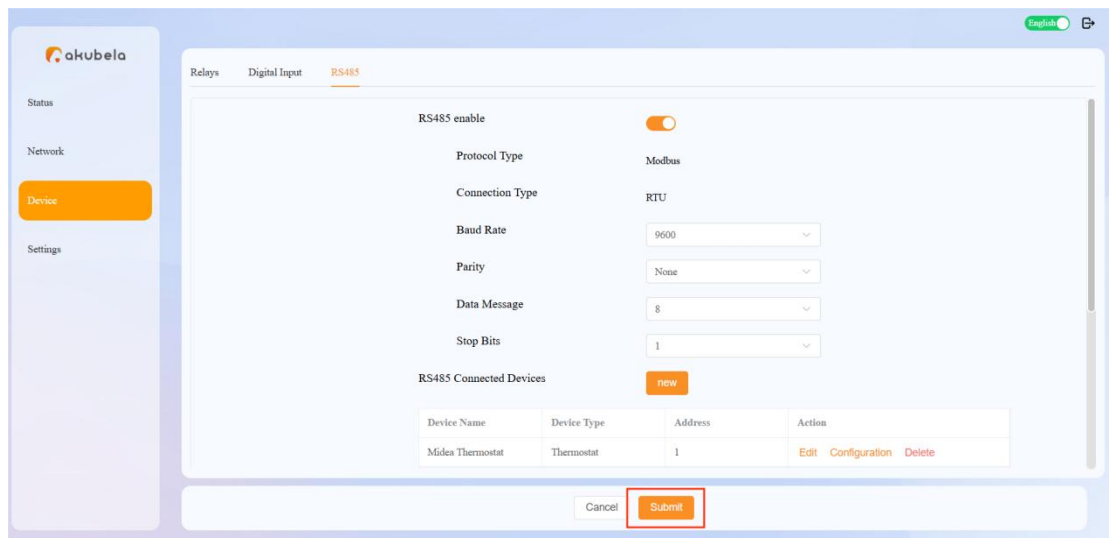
English

akubela

Status

Network

Device

Settings

Relays Digital Input RS485

RS485 enable

Protocol Type Modbus

Connection Type RTU

Baud Rate 9600

Parity None

Data Message 8

Stop Bits 1

RS485 Connected Devices new

| Device Name | Device Type | Address | Action |
|---|---|---|---|
| Midea Thermostat | Thermostat | 1 | Edit Configuration Delete |

Cancel Submit